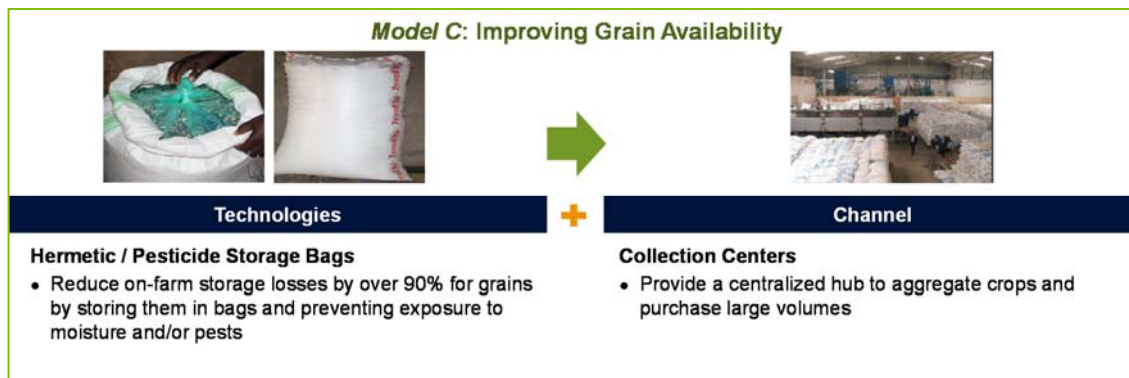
*Model C*: Improving Grain Availability

Technologies

Hermetic / Pesticide Storage Bags

- Reduce on-farm storage losses by over 90% for grains by storing them in bags and preventing exposure to moisture and/or pests

Channel

Collection Centers

- Provide a centralized hub to aggregate crops and purchase large volumes